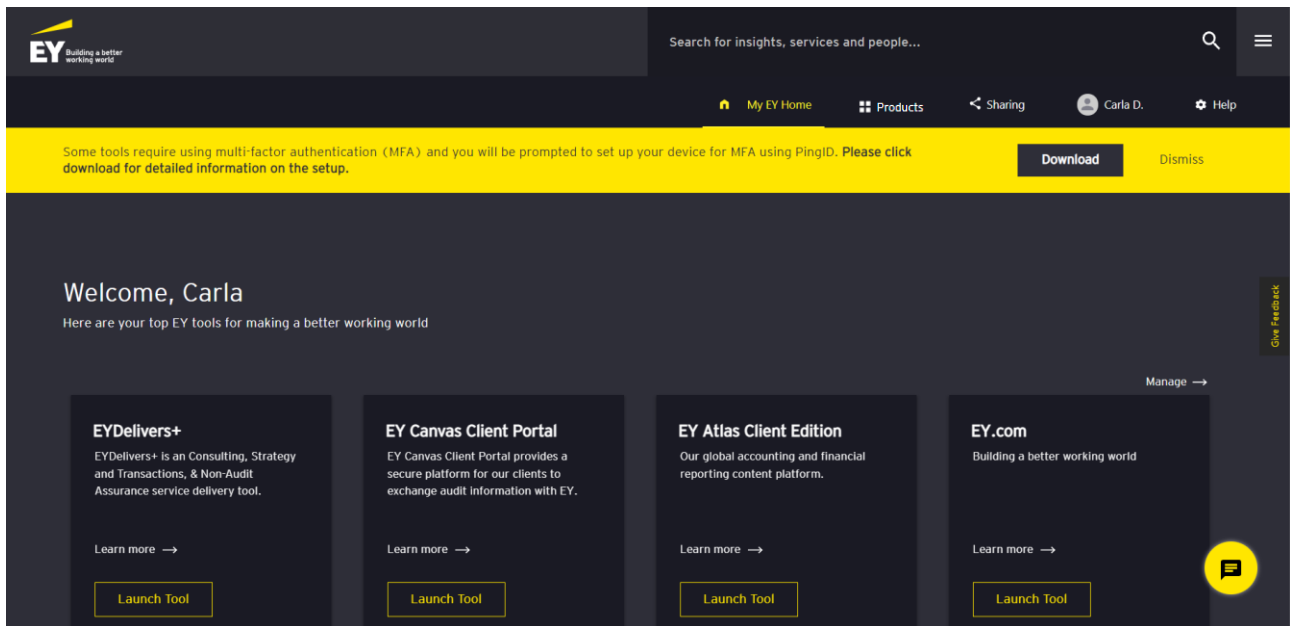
EY Building a better working world

Search for insights, services and people...

My EY Home Products Sharing Carla D. Help

Some tools require using multi-factor authentication (MFA) and you will be prompted to set up your device for MFA using PingID. Please click download for detailed information on the setup.

Download

Dismiss

Welcome, Carla

Here are your top EY tools for making a better working world

Give Feedback

Manage →

EYDelivers+

EYDelivers+ is an Consulting, Strategy and Transactions, & Non-Audit Assurance service delivery tool.

Learn more →

Launch Tool

EY Canvas Client Portal

EY Canvas Client Portal provides a secure platform for our clients to exchange audit information with EY.

Learn more →

Launch Tool

EY Atlas Client Edition

Our global accounting and financial reporting content platform.

Learn more →

Launch Tool

EY.com

Building a better working world

Learn more →

Launch Tool